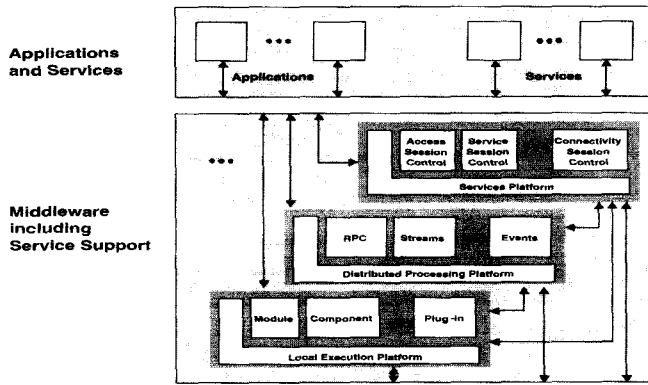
Applications and Services

•••

•••

Applications

Services

Middleware including Service Support

•••

Access Session Control

Service Session Control

Connectivity Session Control

Services Platform

RPC

Streams

Events

Distributed Processing Platform

Module

Component

Plug-in

Local Execution Platform